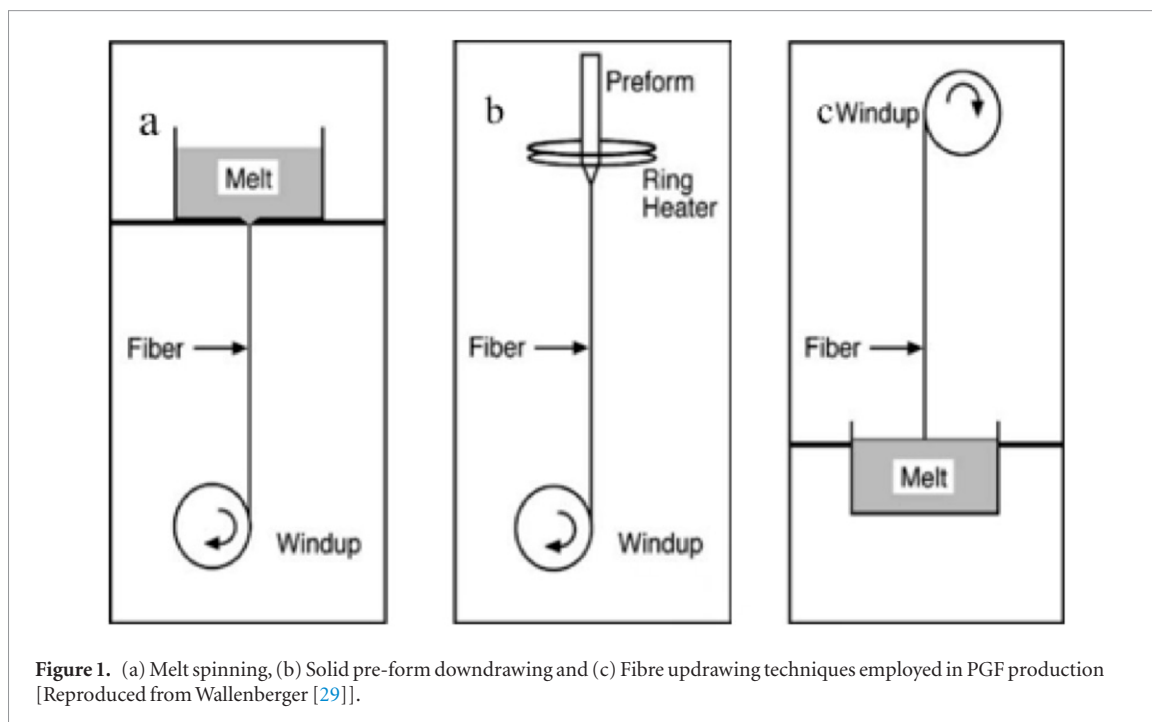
a

Melt

Fiber

Windup

b

Preform

Ring Heater

Fiber

Windup

c Windup

Fiber

Melt

**Figure 1.** (a) Melt spinning, (b) Solid pre-form downdrawing and (c) Fibre updrawing techniques employed in PGF production [Reproduced from Wallenberger [29]].